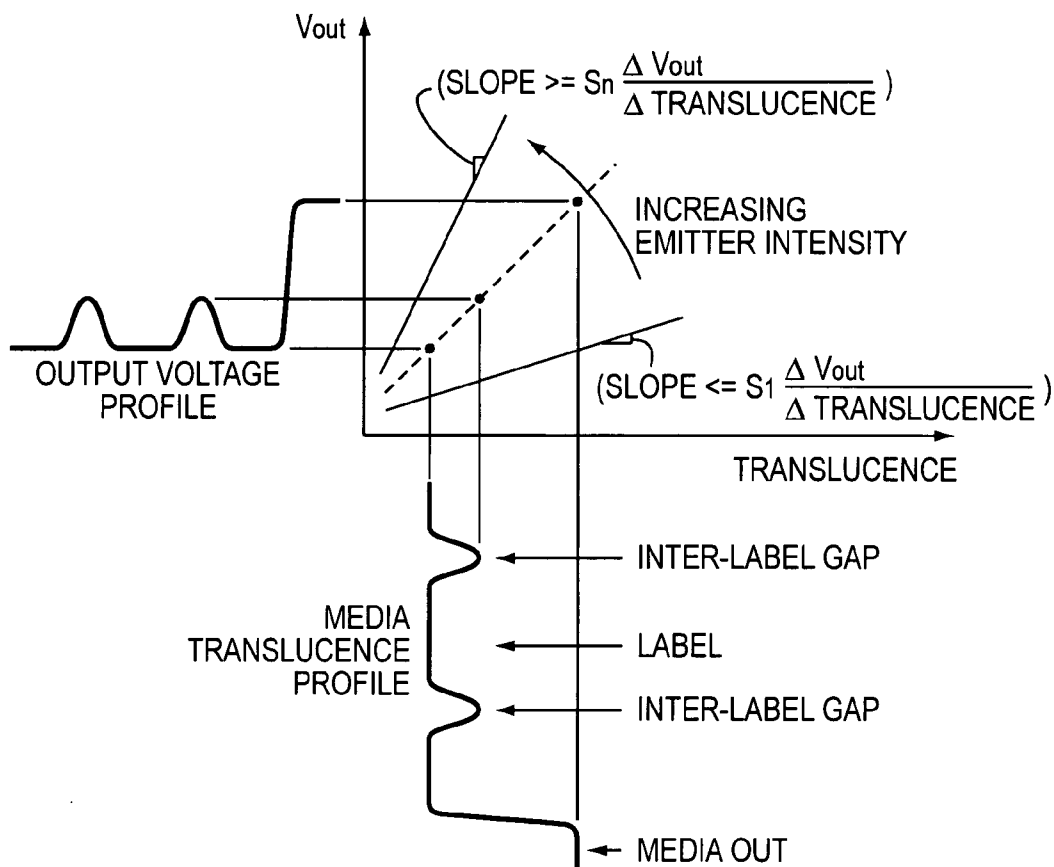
Vout

(SLOPE >= Sn $\frac{\Delta \text{ Vout}}{\Delta \text{ TRANSLUCENCE}}$ )

INCREASING EMITTER INTENSITY

OUTPUT VOLTAGE PROFILE

(SLOPE <= S1 $\frac{\Delta \text{ Vout}}{\Delta \text{ TRANSLUCENCE}}$ )

TRANSLUCENCE

INTER-LABEL GAP

MEDIA TRANSLUCENCE PROFILE

LABEL

INTER-LABEL GAP

MEDIA OUT